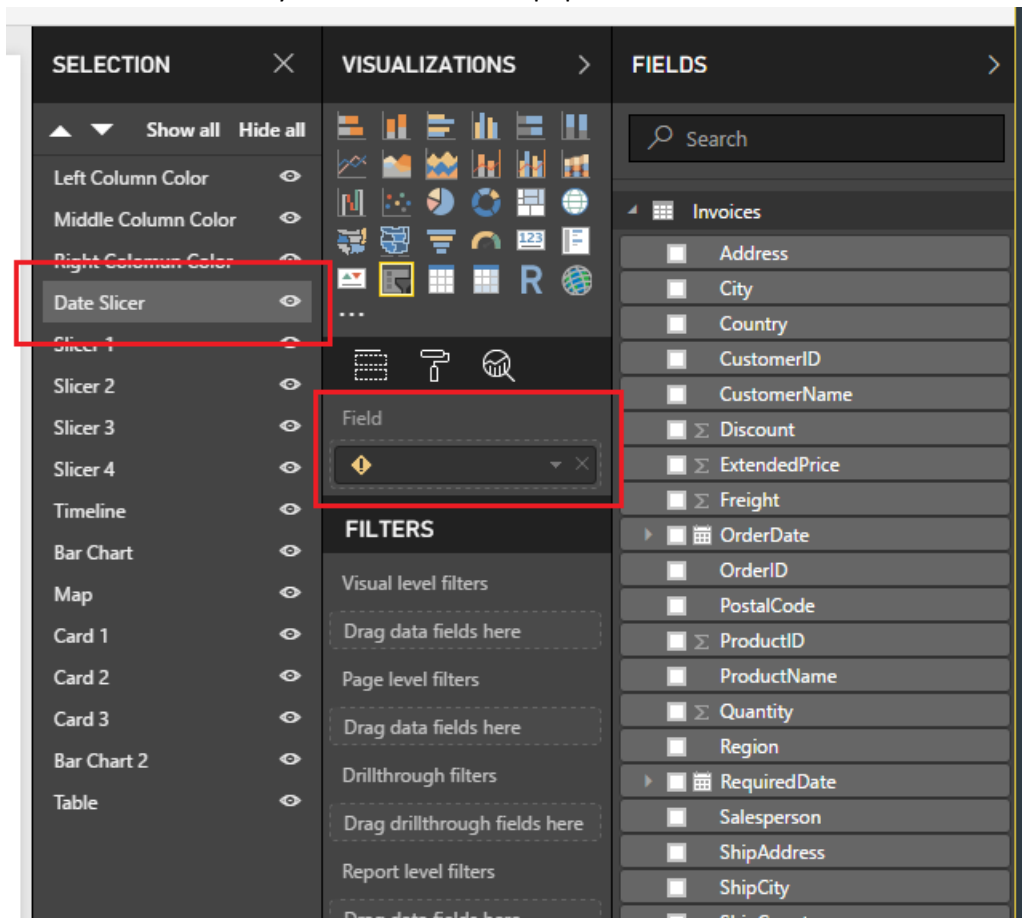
SELECTION

Show all Hide all

Left Column Color
Middle Column Color
Right Column Color
Date Slicer
Slicer 1
Slicer 2
Slicer 3
Slicer 4
Timeline
Bar Chart
Map
Card 1
Card 2
Card 3
Bar Chart 2
Table

VISUALIZATIONS

R

...

Field

FILTERS

Visual level filters

Drag data fields here

Page level filters

Drag data fields here

Drillthrough filters

Drag drillthrough fields here

Report level filters

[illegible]

FIELDS

Search

Invoices

Address
City
Country
CustomerID
CustomerName
Discount
ExtendedPrice
Freight
OrderDate
OrderID
PostalCode
ProductID
ProductName
Quantity
Region
RequiredDate
Salesperson
ShipAddress
ShipCity
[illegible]